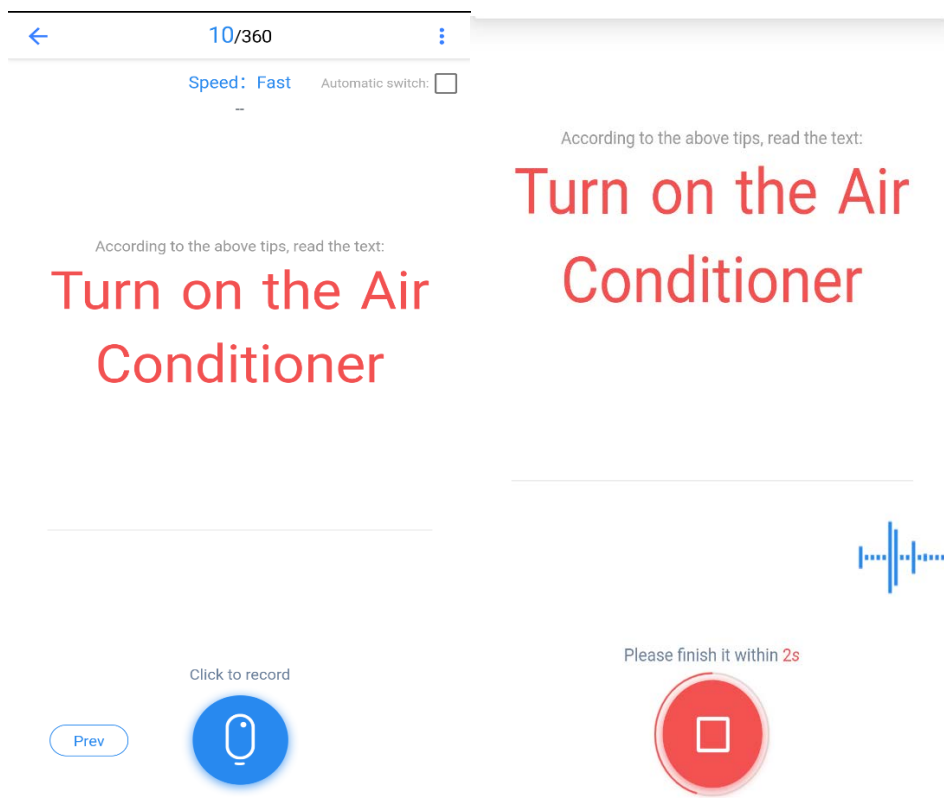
10/360

Speed：Fast

Automatic switch:

--

According to the above tips, read the text:

Turn on the Air Conditioner

Click to record

Prev

According to the above tips, read the text:

Turn on the Air Conditioner

Please finish it within 2s